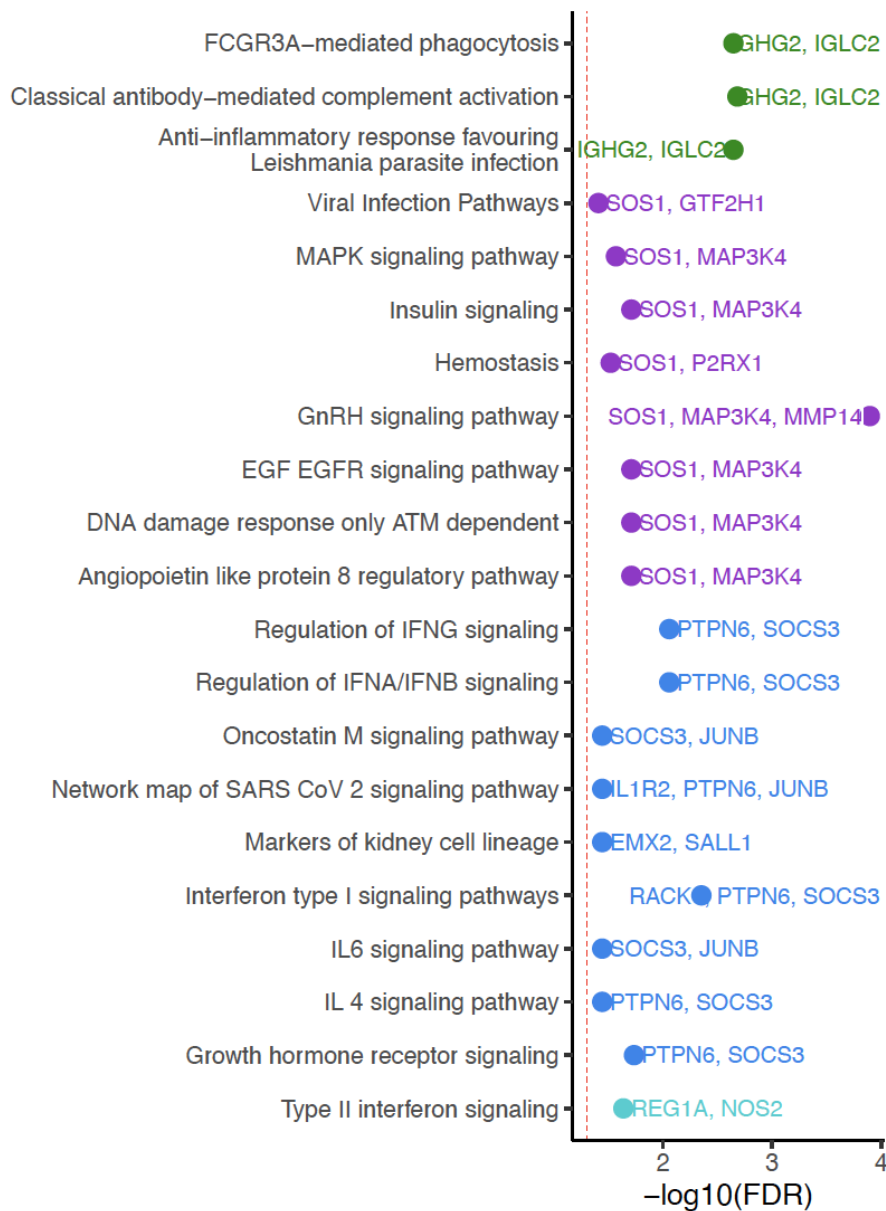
FCGR3A−mediated phagocytosis
Classical antibody−mediated complement activation
Anti−inflammatory response favouring Leishmania parasite infection
Viral Infection Pathways
MAPK signaling pathway
Insulin signaling
Hemostasis
GnRH signaling pathway
EGF EGFR signaling pathway
DNA damage response only ATM dependent
Angiopoietin like protein 8 regulatory pathway
Regulation of IFNG signaling
Regulation of IFNA/IFNB signaling
Oncostatin M signaling pathway
Network map of SARS CoV 2 signaling pathway
Markers of kidney cell lineage
Interferon type I signaling pathways
IL6 signaling pathway
IL 4 signaling pathway
Growth hormone receptor signaling
Type II interferon signaling

GHG2, IGLC2
GHG2, IGLC2
IGHG2, IGLC2
SOS1, GTF2H1
SOS1, MAP3K4
SOS1, MAP3K4
SOS1, P2RX1
SOS1, MAP3K4, MMP14
SOS1, MAP3K4
SOS1, MAP3K4
SOS1, MAP3K4
PTPN6, SOCS3
PTPN6, SOCS3
SOCS3, JUNB
IL1R2, PTPN6, JUNB
EMX2, SALL1
RACK, PTPN6, SOCS3
SOCS3, JUNB
PTPN6, SOCS3
PTPN6, SOCS3
REG1A, NOS2

2
3
4
−log10(FDR)